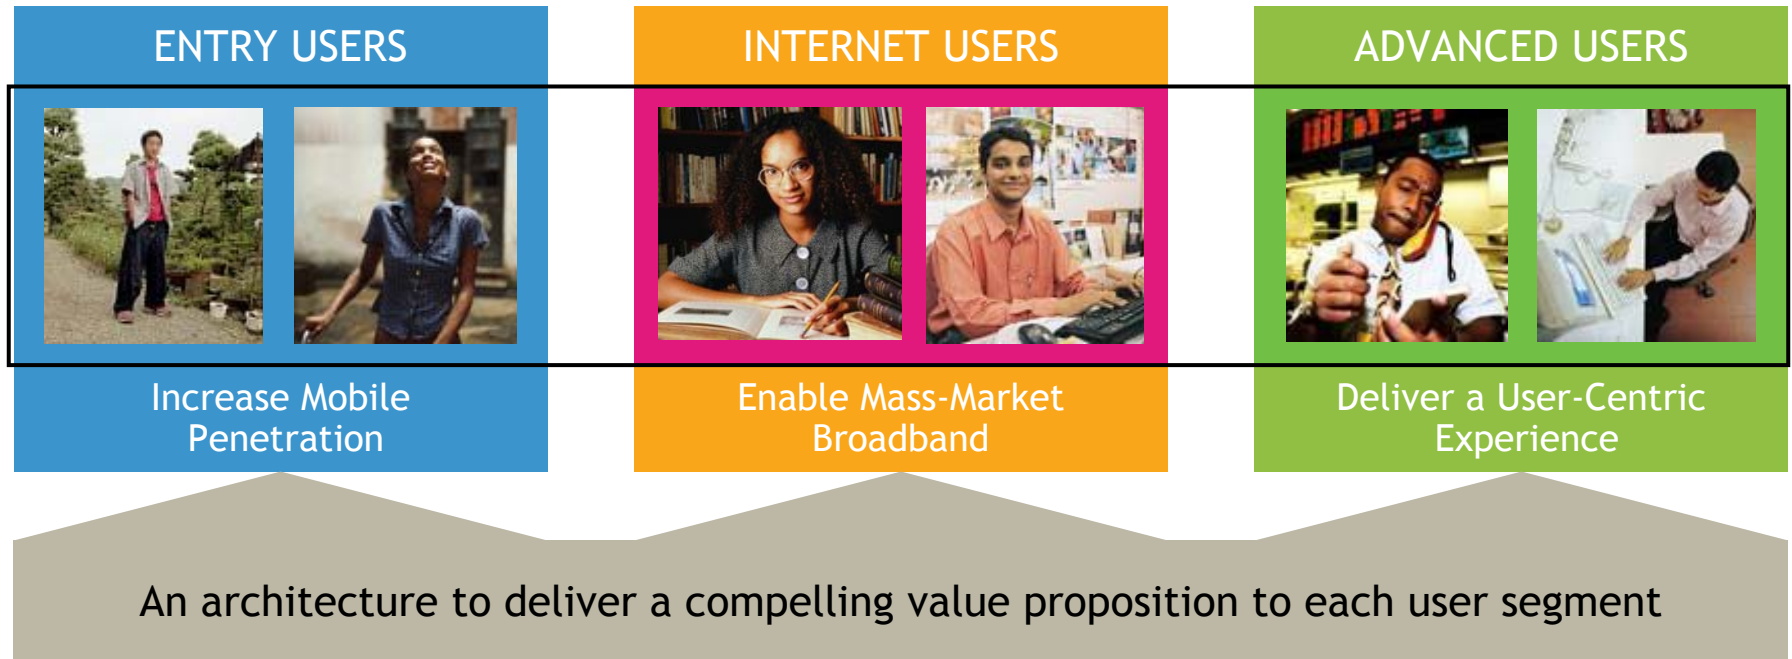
ENTRY USERS

Increase Mobile Penetration

INTERNET USERS

Enable Mass-Market Broadband

ADVANCED USERS

Deliver a User-Centric Experience

An architecture to deliver a compelling value proposition to each user segment